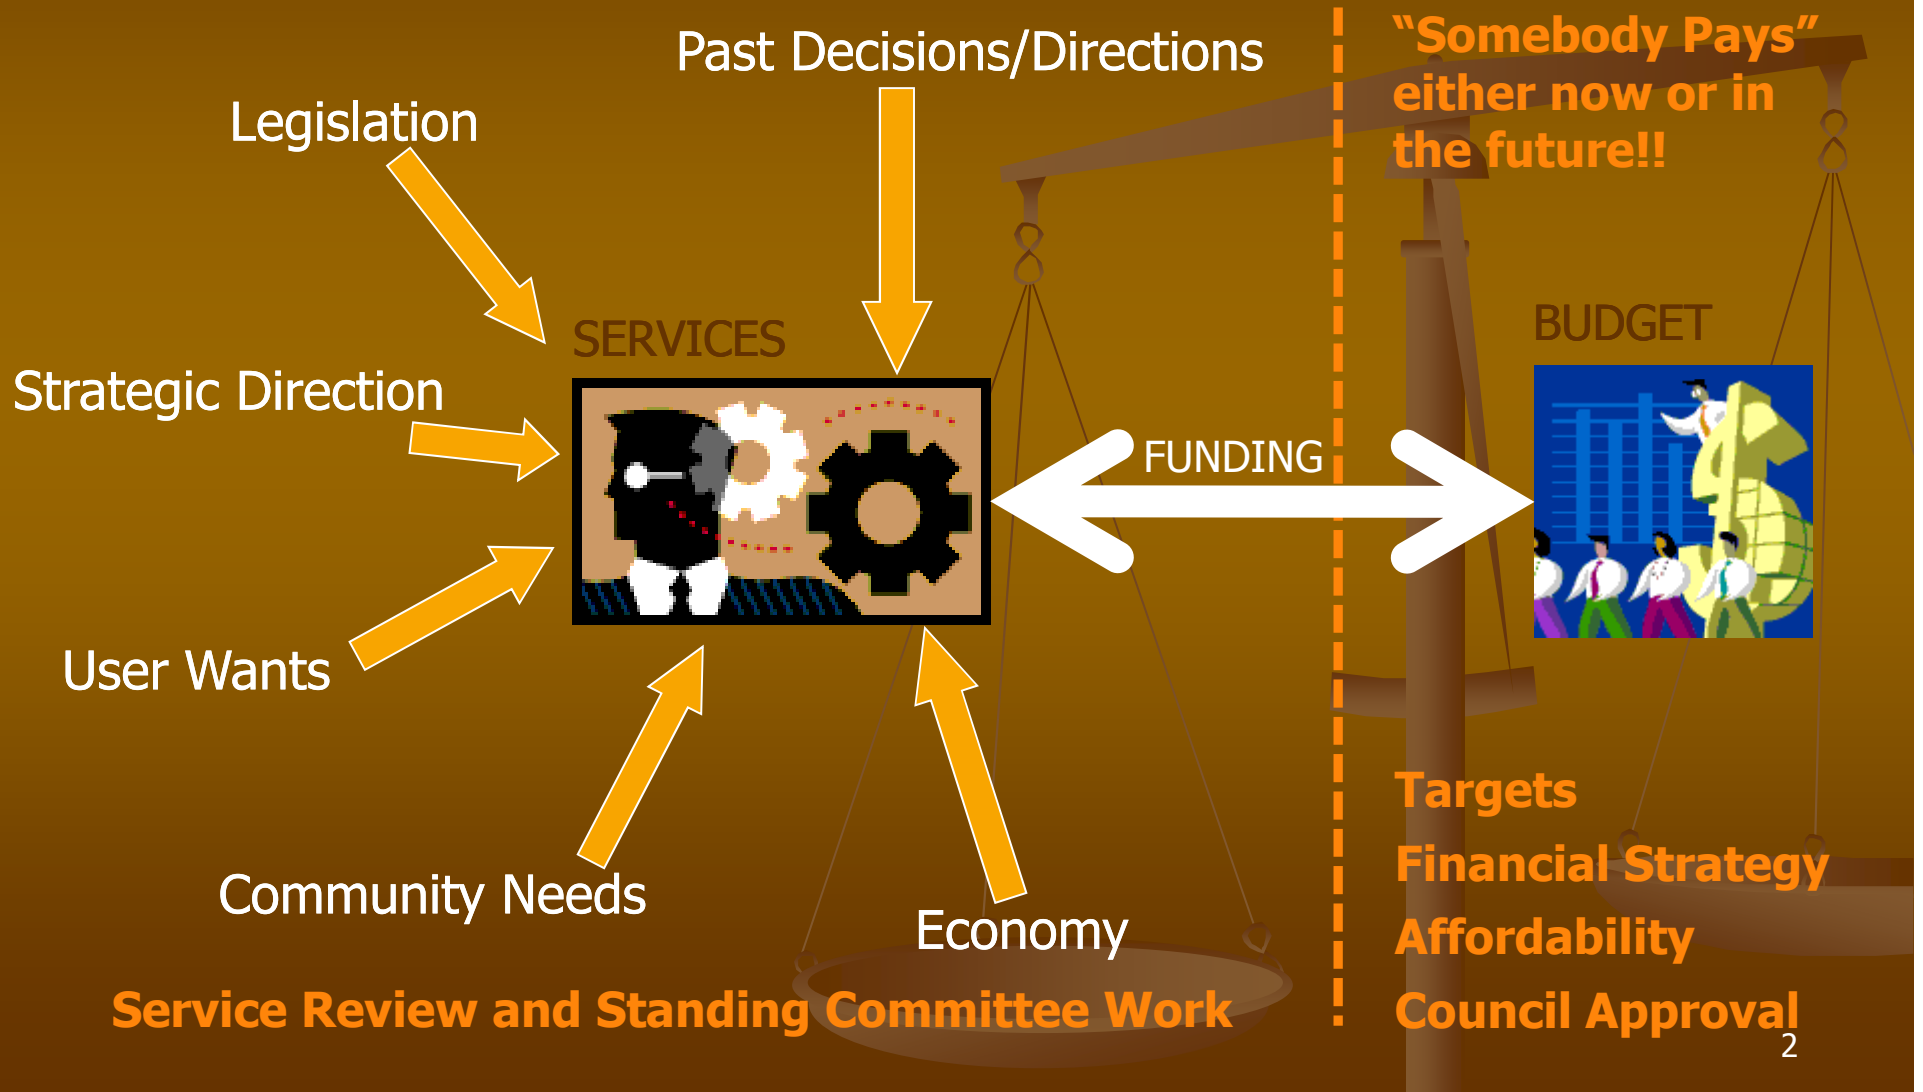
Past Decisions/Directions

Legislation

"Somebody Pays" either now or in the future!!

SERVICES

BUDGET

Strategic Direction

FUNDING

User Wants

Community Needs

Economy

Service Review and Standing Committee Work

Targets

Financial Strategy

Affordability

Council Approval

2